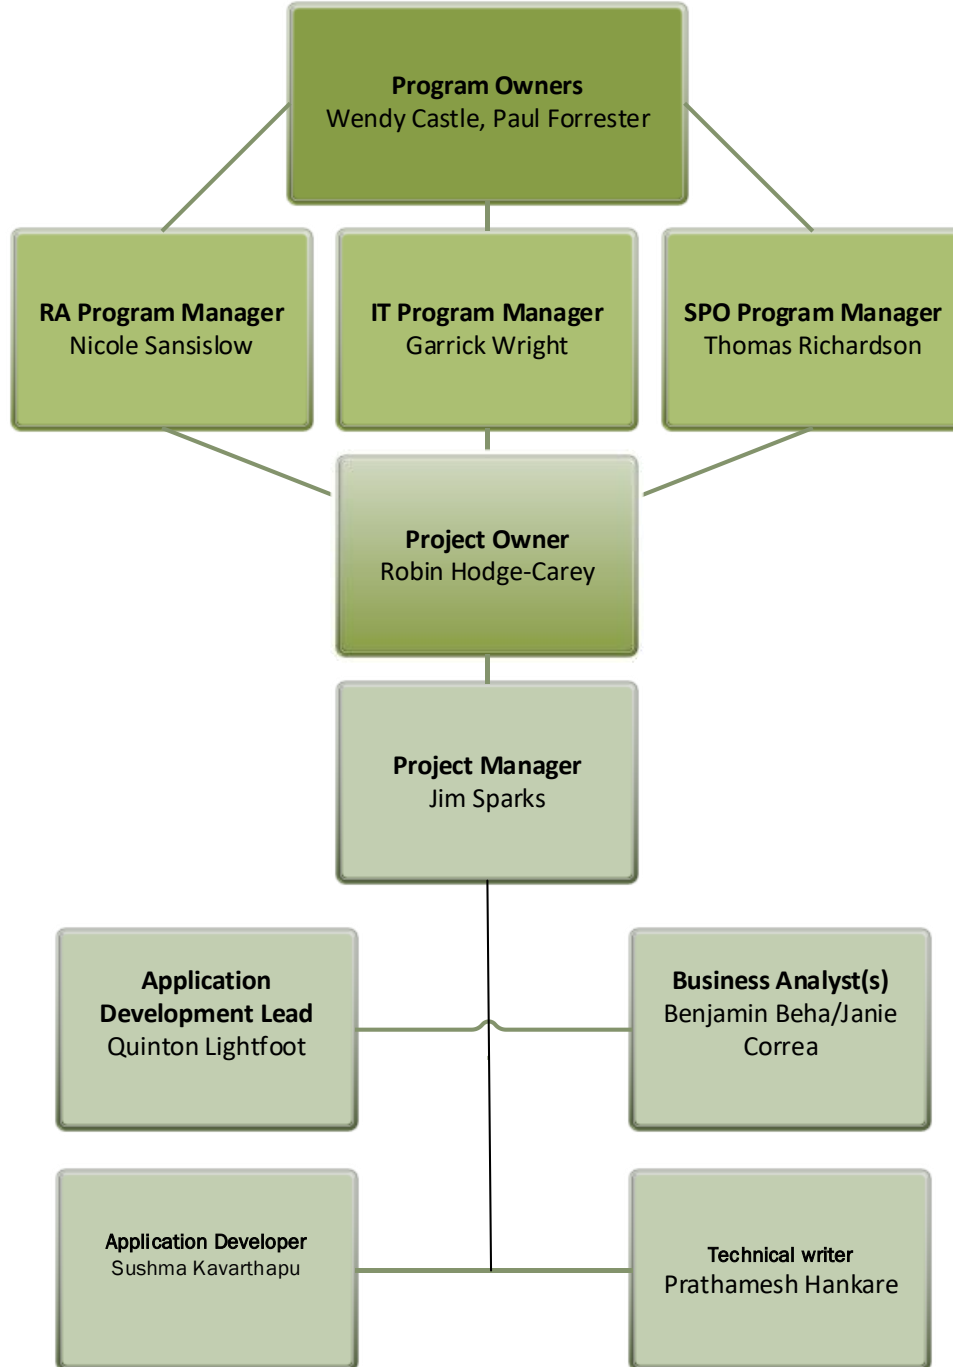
Program Owners
Wendy Castle, Paul Forrester

RA Program Manager
Nicole Sansislow

IT Program Manager
Garrick Wright

SPO Program Manager
Thomas Richardson

Project Owner
Robin Hodge-Carey

Project Manager
Jim Sparks

Application Development Lead
Quinton Lightfoot

Business Analyst(s)
Benjamin Beha/Janie Correa

Application Developer
Sushma Kavarthapu

Technical writer
Prathamesh Hankare